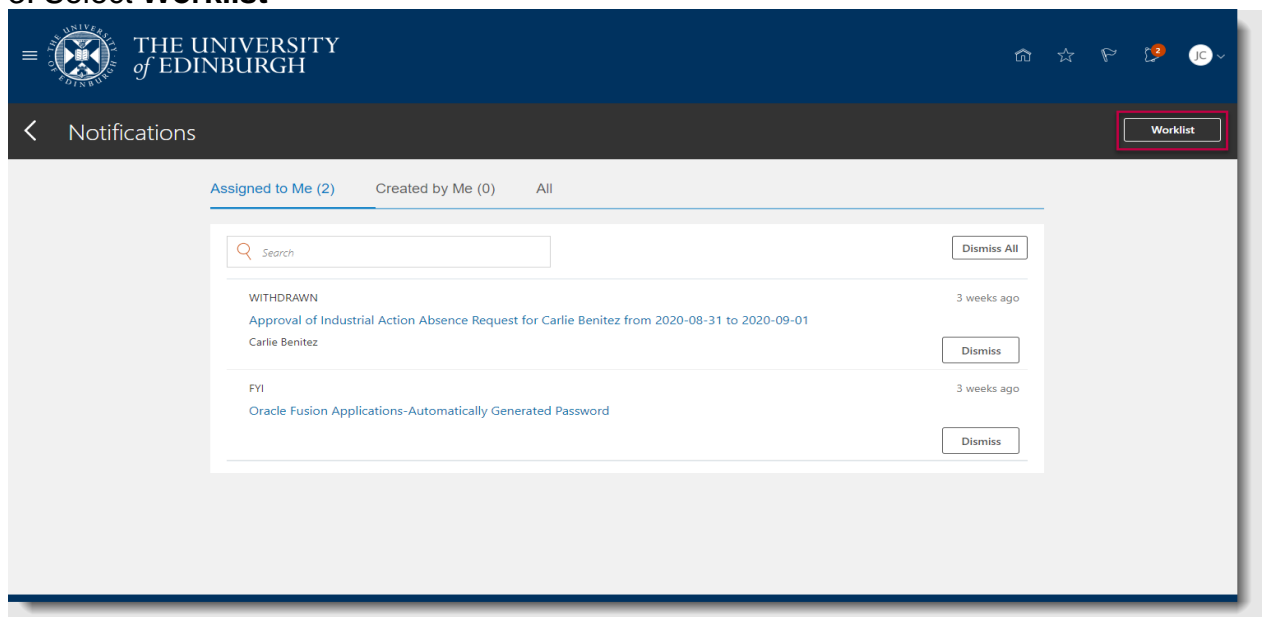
3. Select **Worklist**

THE UNIVERSITY of EDINBURGH

2

JC

Notifications

Worklist

Assigned to Me (2) Created by Me (0) All

Search

Dismiss All

WITHDRAWN

3 weeks ago

Approval of Industrial Action Absence Request for Carlie Benitez from 2020-08-31 to 2020-09-01

Carlie Benitez

Dismiss

FYI

3 weeks ago

Oracle Fusion Applications-Automatically Generated Password

Dismiss